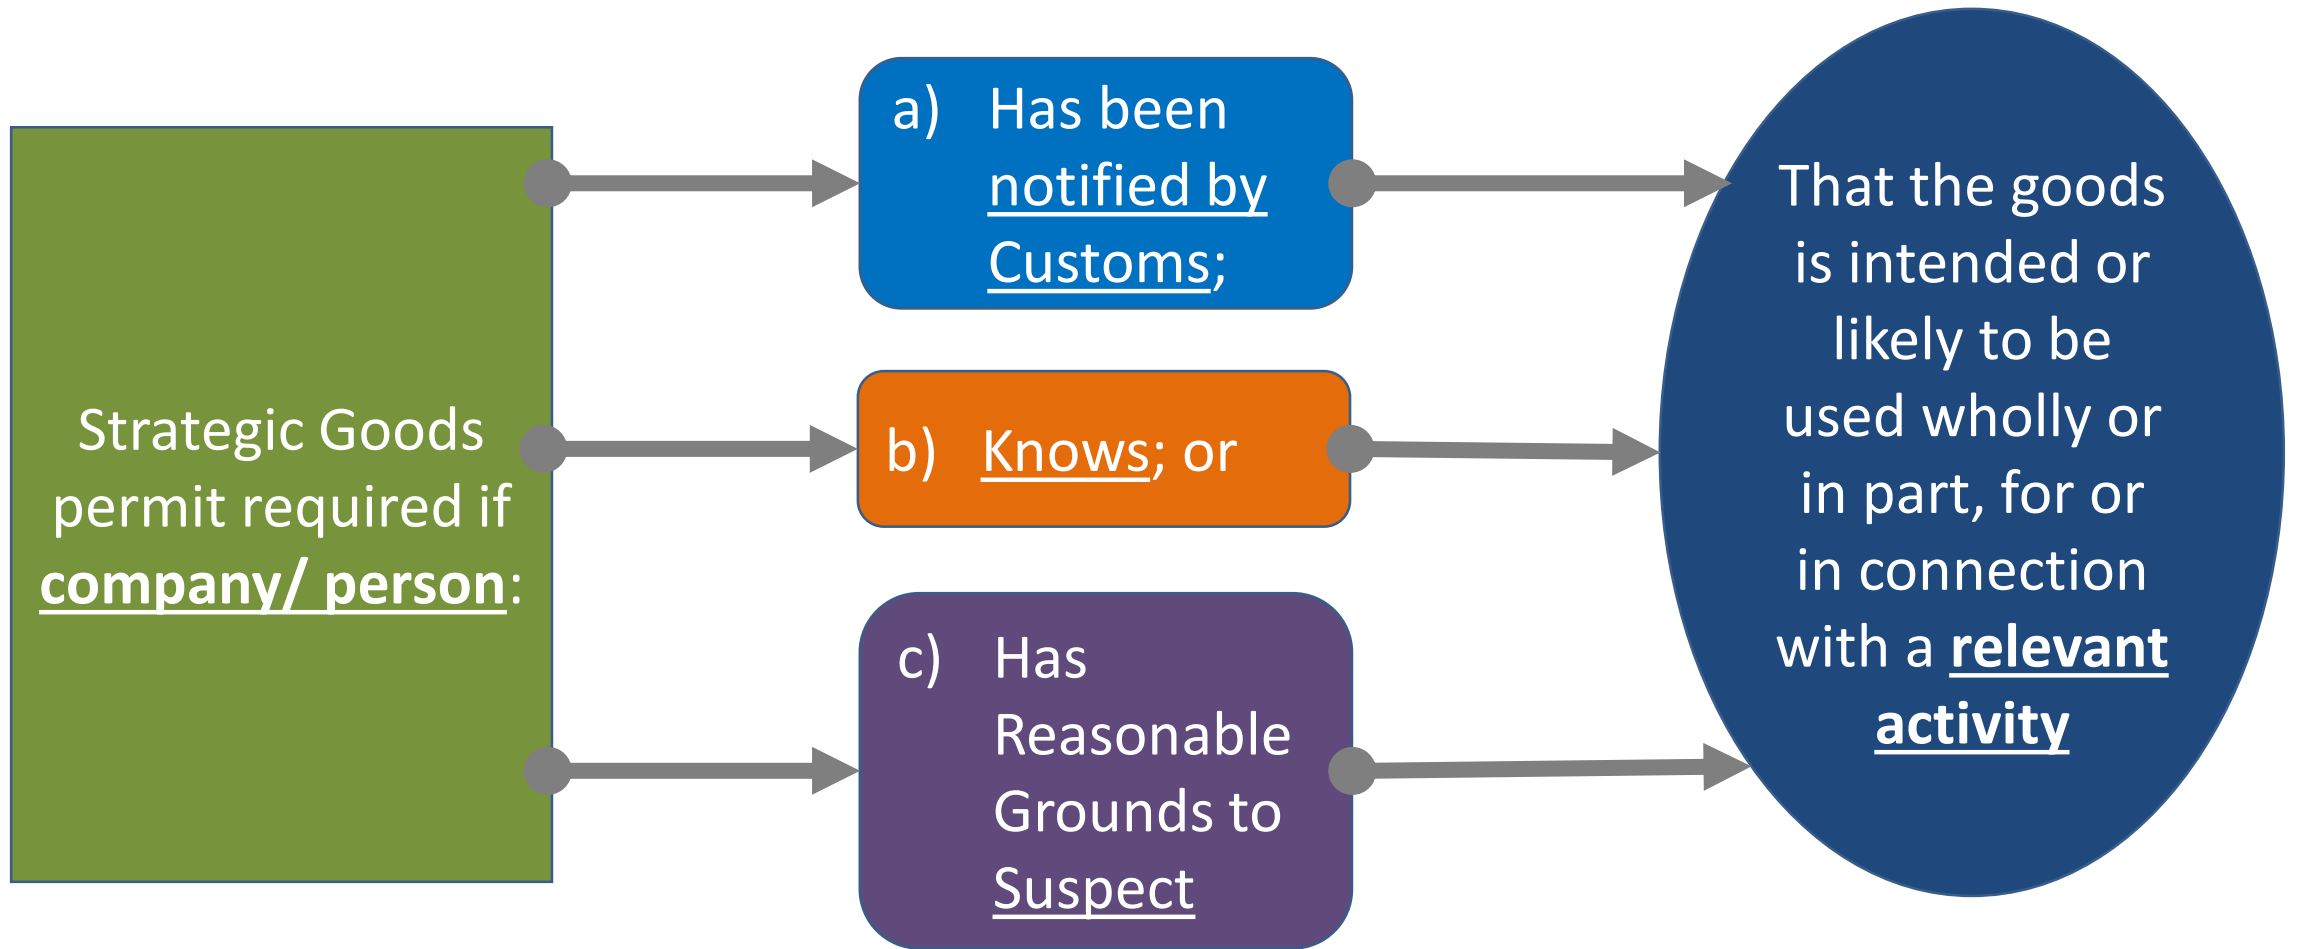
Strategic Goods permit required if company/ person:

a) Has been notified by Customs;

b) Knows; or

c) Has Reasonable Grounds to Suspect

That the goods is intended or likely to be used wholly or in part, for or in connection with a relevant activity